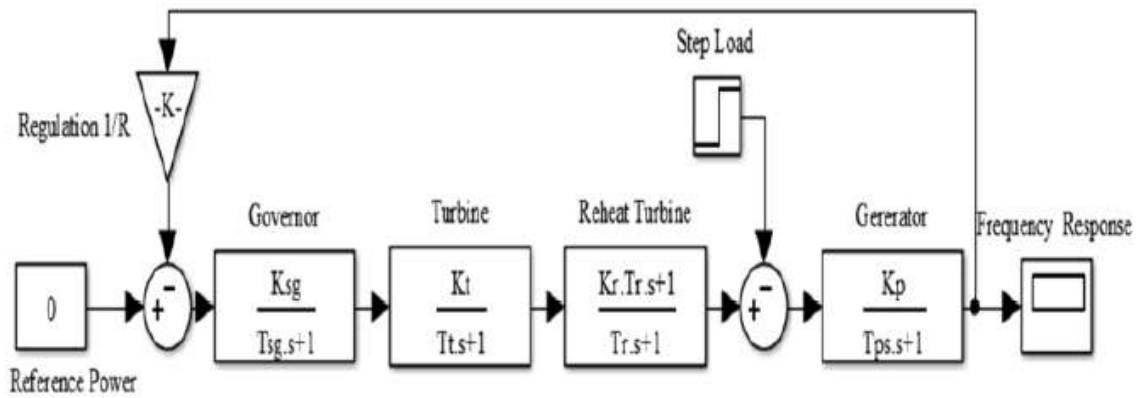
Step Load

-K-

Regulation 1/R

Governor

Turbine

Reheat Turbine

Gererator

Frequency Response

0

+

-

$\frac{Ksg}{Tsg.s+1}$

$\frac{Kt}{Tt.s+1}$

$\frac{Kr.Tr.s+1}{Tr.s+1}$

+

-

$\frac{Kp}{Tps.s+1}$

Reference Power